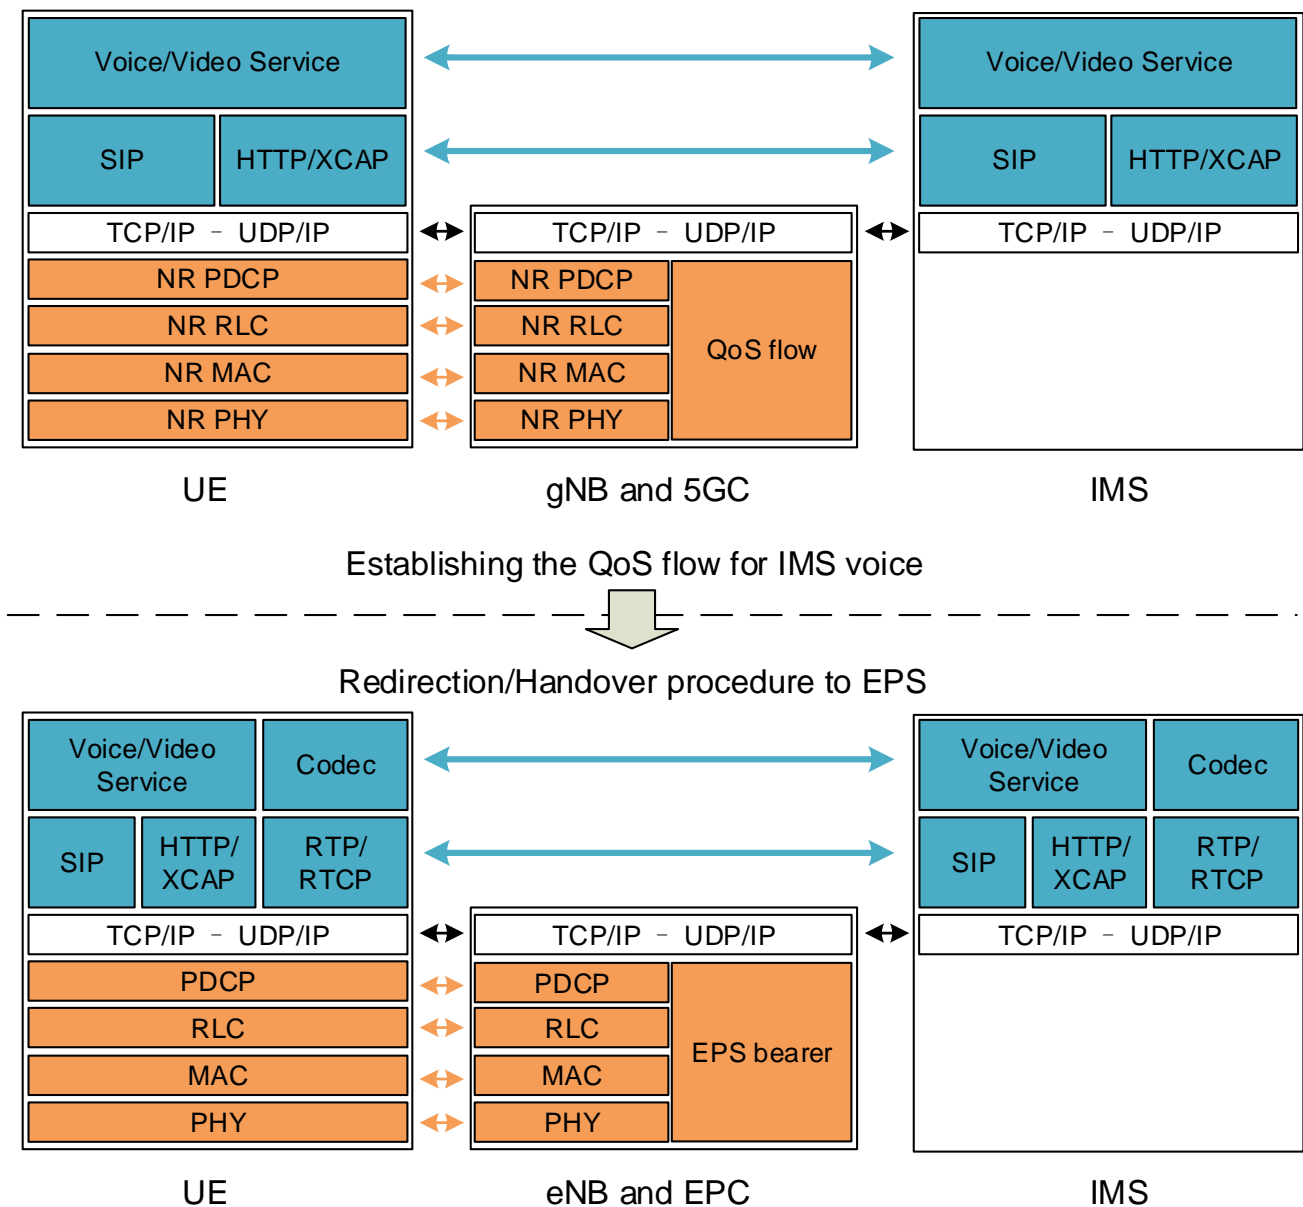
Voice/Video Service

SIP

HTTP/XCAP

TCP/IP – UDP/IP

NR PDCP

NR RLC

NR MAC

NR PHY

TCP/IP – UDP/IP

NR PDCP

NR RLC

NR MAC

NR PHY

QoS flow

Voice/Video Service

SIP

HTTP/XCAP

TCP/IP – UDP/IP

UE

gNB and 5GC

IMS

Establishing the QoS flow for IMS voice

Redirection/Handover procedure to EPS

Voice/Video Service

Codec

SIP

HTTP/ XCAP

RTP/ RTCP

TCP/IP – UDP/IP

PDCP

RLC

MAC

PHY

TCP/IP – UDP/IP

PDCP

RLC

MAC

PHY

EPS bearer

Voice/Video Service

Codec

SIP

HTTP/ XCAP

RTP/ RTCP

TCP/IP – UDP/IP

UE

eNB and EPC

IMS